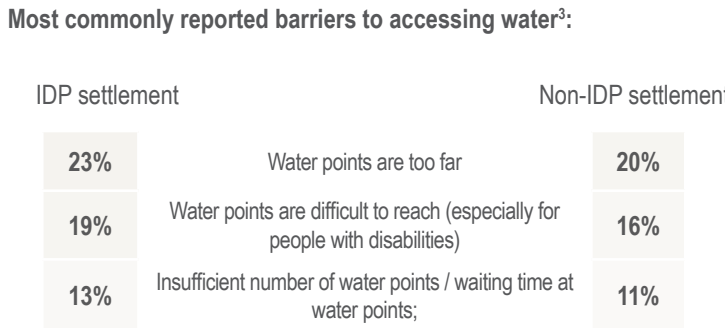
Most commonly reported barriers to accessing water$^3$:

| IDP settlement | | Non-IDP settlemen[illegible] |
|---|---|---|
| 23% | Water points are too far | 20% |
| 19% | Water points are difficult to reach (especially for people with disabilities) | 16% |
| 13% | Insufficient number of water points / waiting time at water points; | 11% |